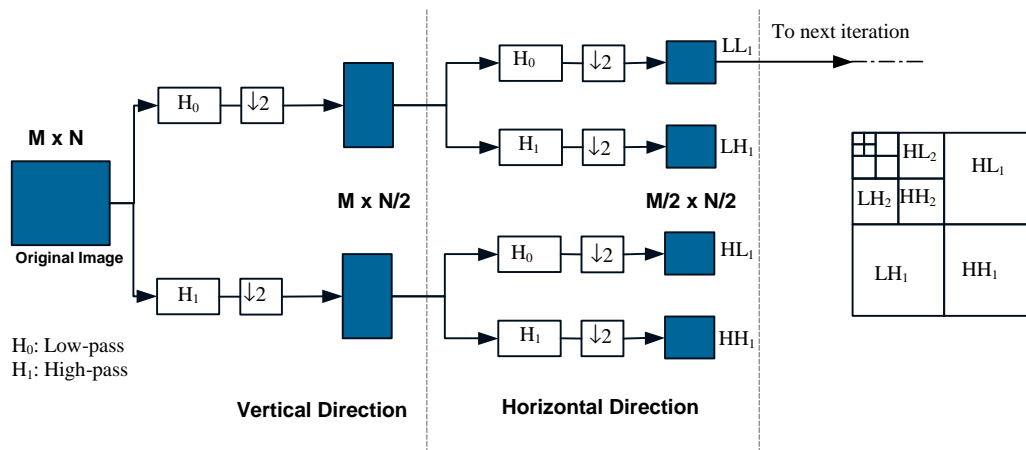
M x N

Original Image

$H_0$ $\downarrow 2$

$H_1$ $\downarrow 2$

M x N/2

$H_0$ $\downarrow 2$ $LL_1$

To next iteration

$H_1$ $\downarrow 2$ $LH_1$

M/2 x N/2

$H_0$ $\downarrow 2$ $HL_1$

$H_1$ $\downarrow 2$ $HH_1$

$H_0$: Low-pass
$H_1$: High-pass

Vertical Direction

Horizontal Direction

$HL_2$ $HL_1$
$LH_2$ $HH_2$
$LH_1$ $HH_1$